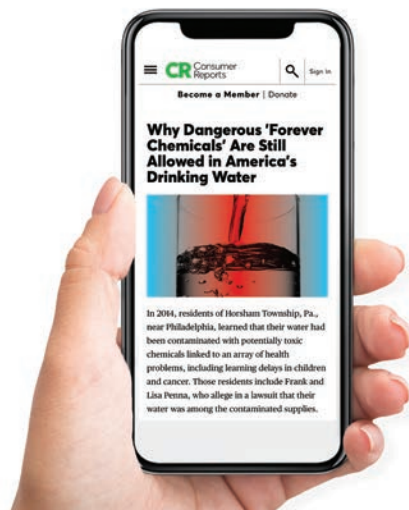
CR Consumer Reports

Sign In

Become a Member | Donate

Why Dangerous 'Forever Chemicals' Are Still Allowed in America's Drinking Water

In 2014, residents of Horsham Township, Pa., near Philadelphia, learned that their water had been contaminated with potentially toxic chemicals linked to an array of health problems, including learning delays in children and cancer. Those residents include Frank and Lisa Penna, who allege in a lawsuit that their water was among the contaminated supplies.